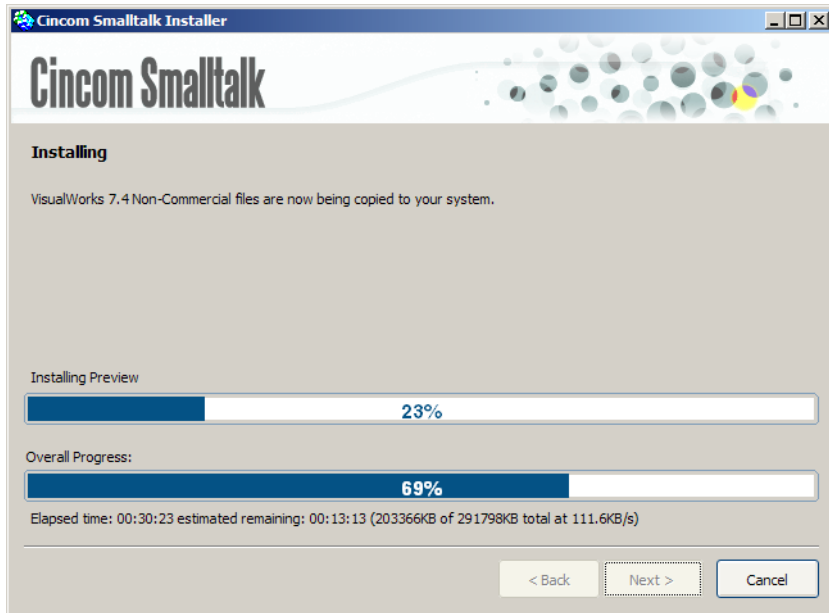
Cincom Smalltalk Installer

Cincom Smalltalk

Installing

VisualWorks 7.4 Non-Commercial files are now being copied to your system.

Installing Preview

23%

Overall Progress:

69%

Elapsed time: 00:30:23 estimated remaining: 00:13:13 (203366KB of 291798KB total at 111.6KB/s)

< Back

Next >

Cancel